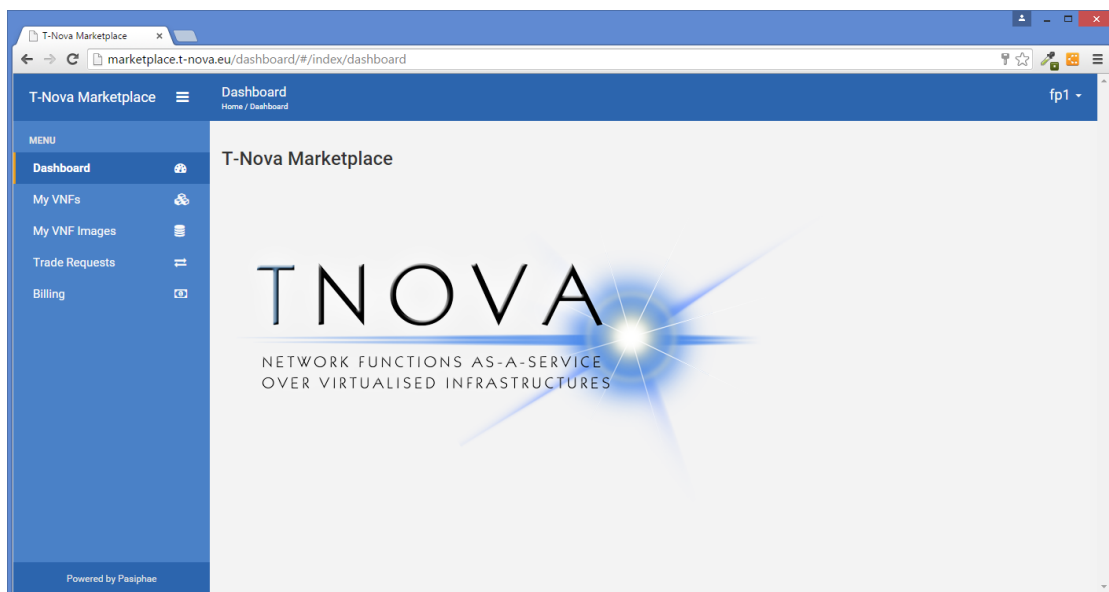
T-Nova Marketplace ×

marketplace.t-nova.eu/dashboard/#/index/dashboard

T-Nova Marketplace

Dashboard
Home / Dashboard

fp1

MENU

Dashboard

My VNFs

My VNF Images

Trade Requests

Billing

Powered by Pasiphae

T-Nova Marketplace

TNOVA

NETWORK FUNCTIONS AS-A-SERVICE
OVER VIRTUALISED INFRASTRUCTURES